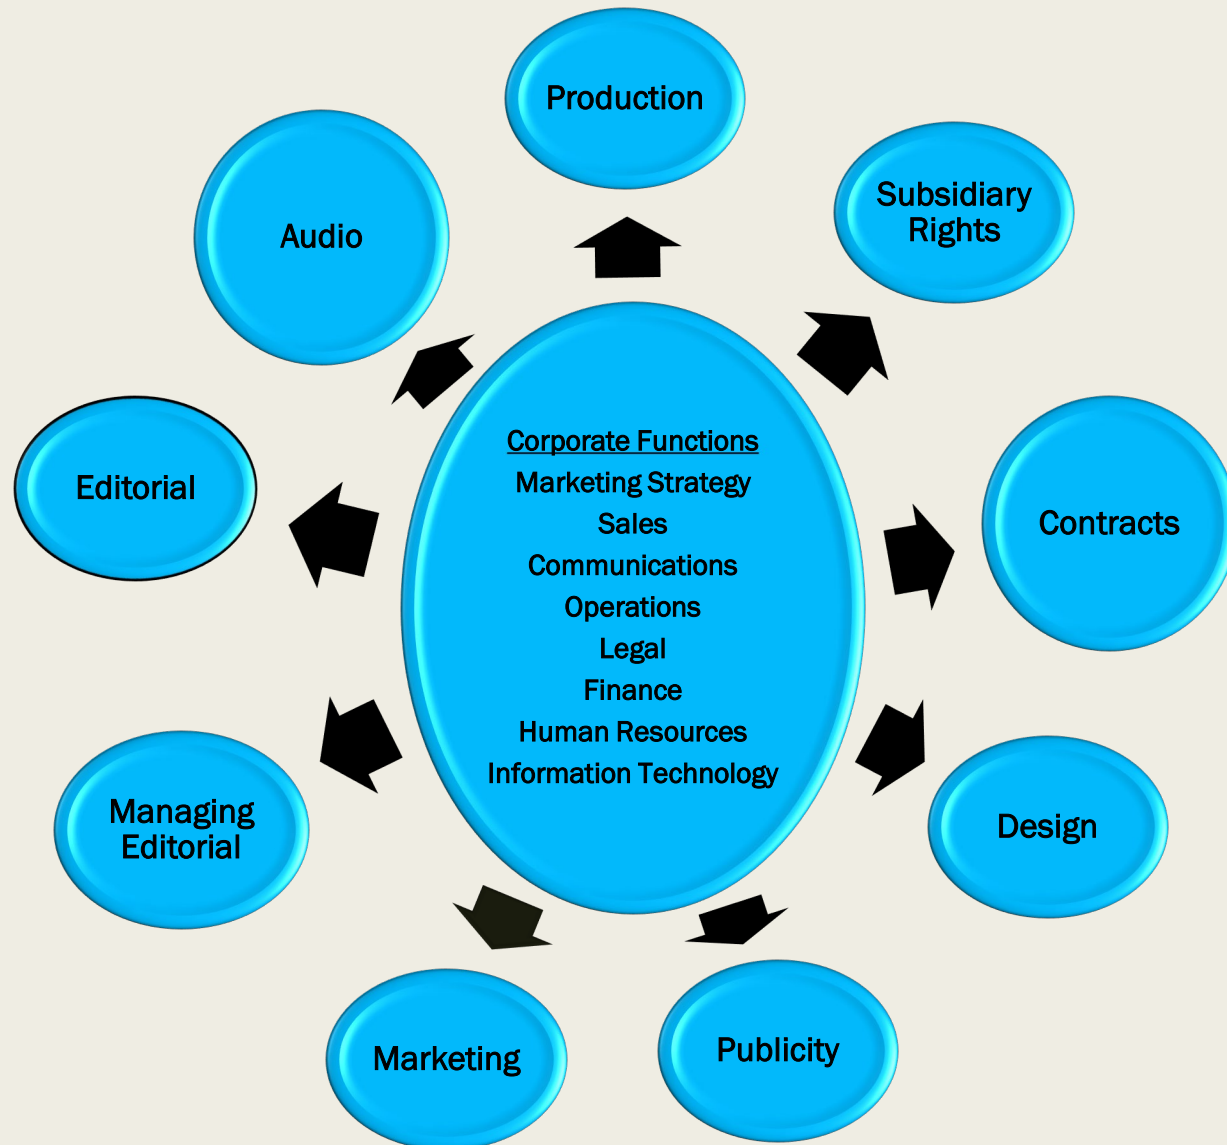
Production

Audio

Subsidiary Rights

Corporate Functions
Marketing Strategy
Sales
Communications
Operations
Legal
Finance
Human Resources
Information Technology

Editorial

Contracts

Managing Editorial

Design

Marketing

Publicity